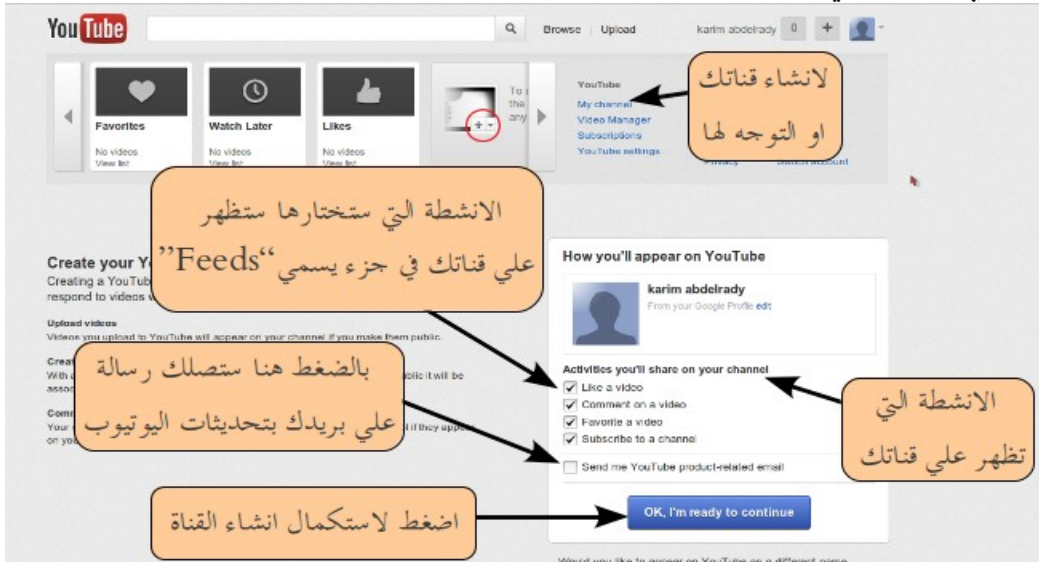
YouTube

Browse | Upload

karim abdelrady 0 +

Favorites
No videos
View list

Watch Later
No videos
View list

Likes
No videos
View list

To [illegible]
the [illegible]
any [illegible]

YouTube
My channel
Video Manager
Subscriptions
YouTube settings

Privacy
Switch account

لانشاء قناتك او التوجه لها

الانشطة التي ستختارها ستظهر علي قناتك في جزء يسمي "Feeds"

Create your Yo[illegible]
Creating a YouTube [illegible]
respond to videos w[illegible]

Upload videos
Videos you upload to YouTube will appear on your channel if you make them public.

Creat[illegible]
With a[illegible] ublic it will be
assoc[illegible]

Comm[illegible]
Your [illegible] if they appe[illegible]
on yo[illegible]

بالضغط هنا ستصلك رسالة علي بريدك بتحديثات اليوتيوب

How you'll appear on YouTube

karim abdelrady
From your Google Profile edit

Activities you'll share on your channel
Like a video
Comment on a video
Favorite a video
Subscribe to a channel

Send me YouTube product-related email

الانشطة التي تظهر علي قناتك

اضغط لاستكمال انشاء القناة

OK, I'm ready to continue

Would you like to appear on YouTube as a different name